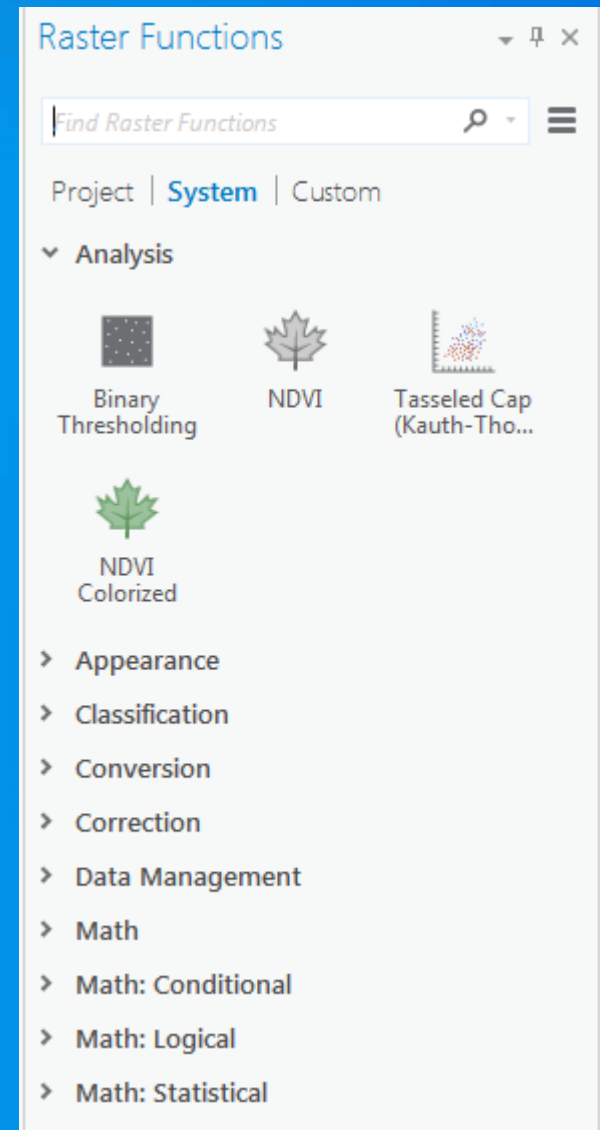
Raster Functions

Find Raster Functions

Project | System | Custom

Analysis

Binary Thresholding

NDVI

Tasseled Cap (Kauth-Tho...

NDVI Colorized

Appearance

Classification

Conversion

Correction

Data Management

Math

Math: Conditional

Math: Logical

Math: Statistical